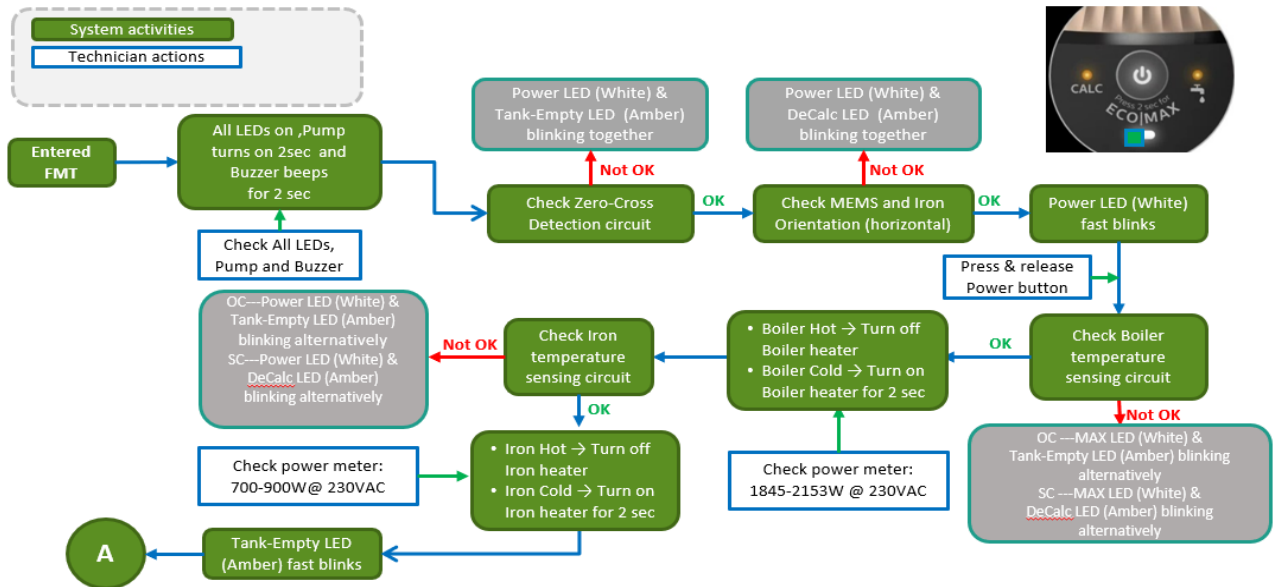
System activities
Technician actions

CALC
Press 2 sec for
ECO|MAX

Entered FMT

All LEDs on ,Pump turns on 2sec and Buzzer beeps for 2 sec

Check All LEDs, Pump and Buzzer

Power LED (White) & Tank-Empty LED (Amber) blinking together

Not OK

Check Zero-Cross Detection circuit

OK

Power LED (White) & DeCalc LED (Amber) blinking together

Not OK

Check MEMS and Iron Orientation (horizontal)

OK

Power LED (White) fast blinks

Press & release Power button

Check Boiler temperature sensing circuit

Not OK

OC ---MAX LED (White) & Tank-Empty LED (Amber) blinking alternatively
SC ---MAX LED (White) & DeCalc LED (Amber) blinking alternatively

OK

• Boiler Hot → Turn off Boiler heater
• Boiler Cold → Turn on Boiler heater for 2 sec

Check power meter: 1845-2153W @ 230VAC

Check Iron temperature sensing circuit

Not OK

OC---Power LED (White) & Tank-Empty LED (Amber) blinking alternatively
SC---Power LED (White) & DeCalc LED (Amber) blinking alternatively

OK

Check power meter: 700-900W@ 230VAC

• Iron Hot → Turn off Iron heater
• Iron Cold → Turn on Iron heater for 2 sec

Tank-Empty LED (Amber) fast blinks

A